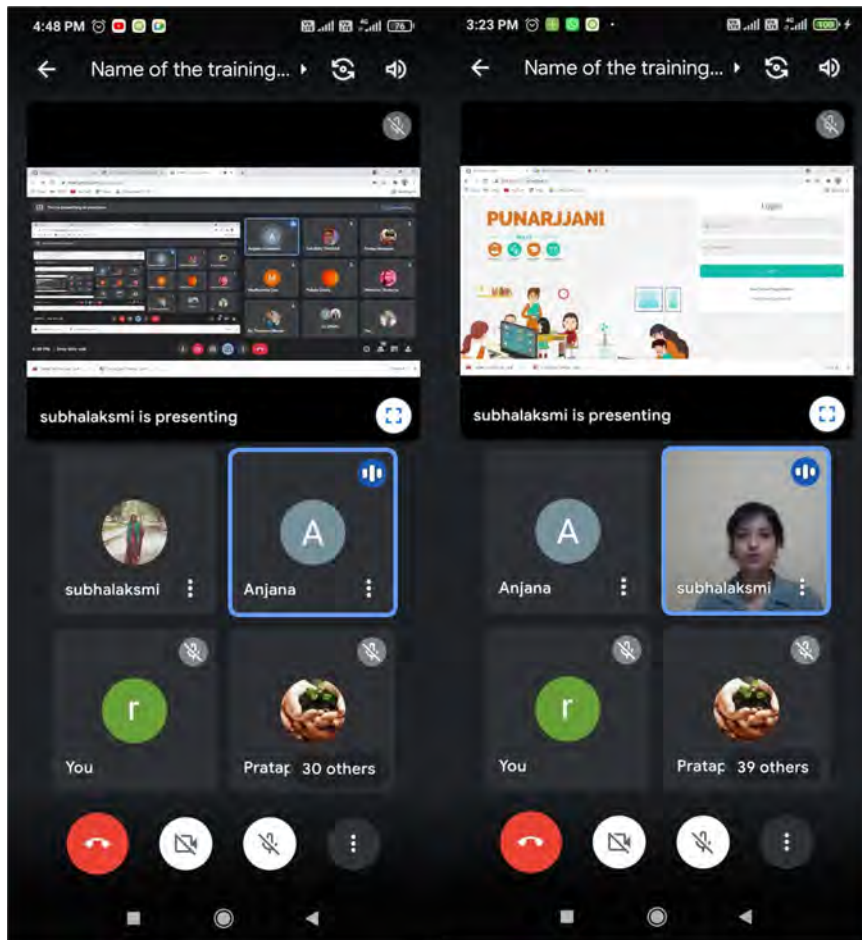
4:48 PM 76

Name of the training...

subhalaksmi is presenting

subhalaksmi

A

Anjana

r

You

Pratap 30 others

3:23 PM 100

Name of the training...

PUNARJJANI

Login

subhalaksmi is presenting

A

Anjana

subhalaksmi

r

You

Pratap 39 others